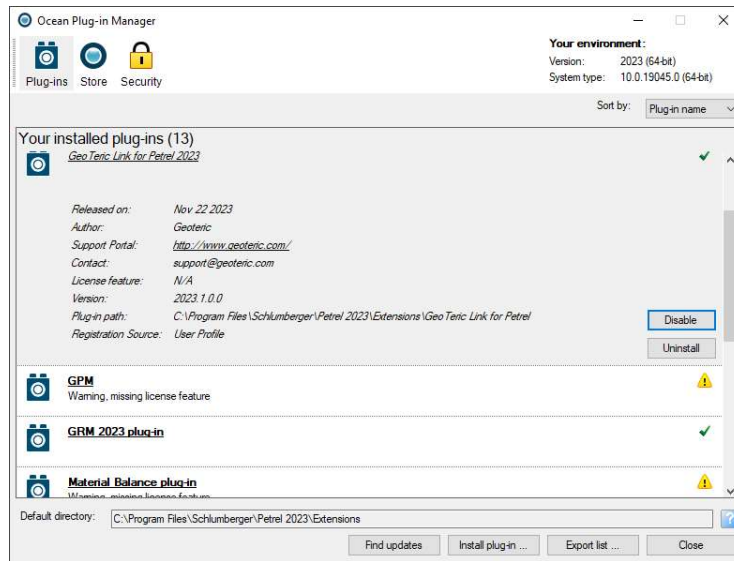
Ocean Plug-in Manager

Plug-ins Store Security

Your environment:
Version: 2023 (64-bit)
System type: 10.0.19045.0 (64-bit)

Sort by: Plug-in name

Your installed plug-ins (13)

GeoTeric Link for Petrel 2023

Released on: Nov 22 2023
Author: Geoteric
Support Portal: http://www.geoteric.com/
Contact: support@geoteric.com
License feature: N/A
Version: 2023.1.0.0
Plug-in path: C:\Program Files\Schlumberger\Petrel 2023\Extensions\GeoTeric Link for Petrel
Registration Source: User Profile

Disable
Uninstall

GPM
Warning, missing license feature

GRM 2023 plug-in

Material Balance plug-in
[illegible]

Default directory: C:\Program Files\Schlumberger\Petrel 2023\Extensions

Find updates Install plug-in ... Export list ... Close